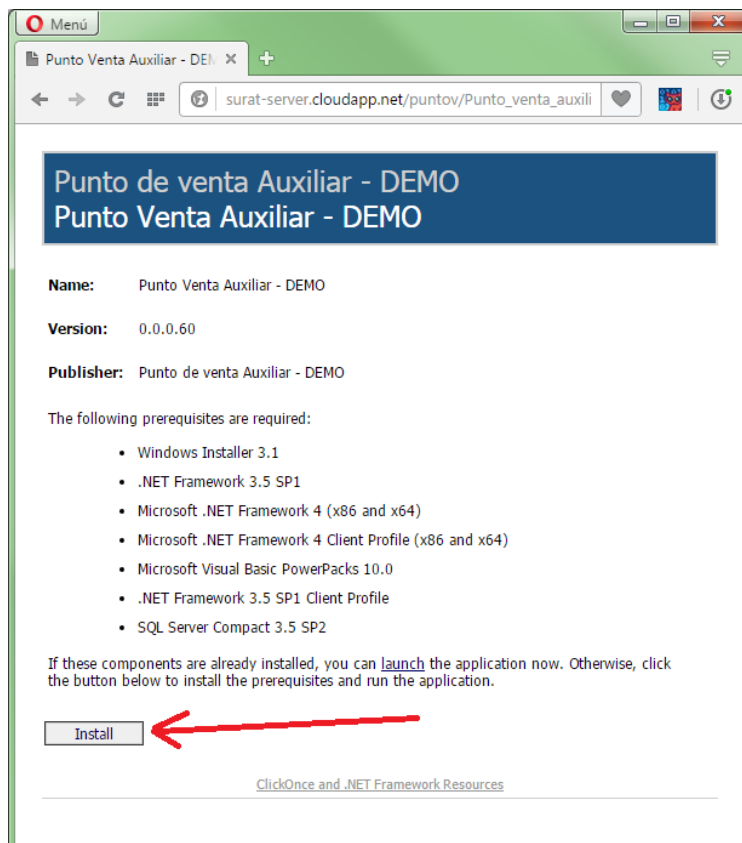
Menú

Punto Venta Auxiliar - DEM ×

+

surat-server.cloudapp.net/puntov/Punto_venta_auxili

Punto de venta Auxiliar - DEMO
Punto Venta Auxiliar - DEMO

Name: Punto Venta Auxiliar - DEMO

Version: 0.0.0.60

Publisher: Punto de venta Auxiliar - DEMO

The following prerequisites are required:

- Windows Installer 3.1
- .NET Framework 3.5 SP1
- Microsoft .NET Framework 4 (x86 and x64)
- Microsoft .NET Framework 4 Client Profile (x86 and x64)
- Microsoft Visual Basic PowerPacks 10.0
- .NET Framework 3.5 SP1 Client Profile
- SQL Server Compact 3.5 SP2

If these components are already installed, you can launch the application now. Otherwise, click the button below to install the prerequisites and run the application.

Install

ClickOnce and .NET Framework Resources